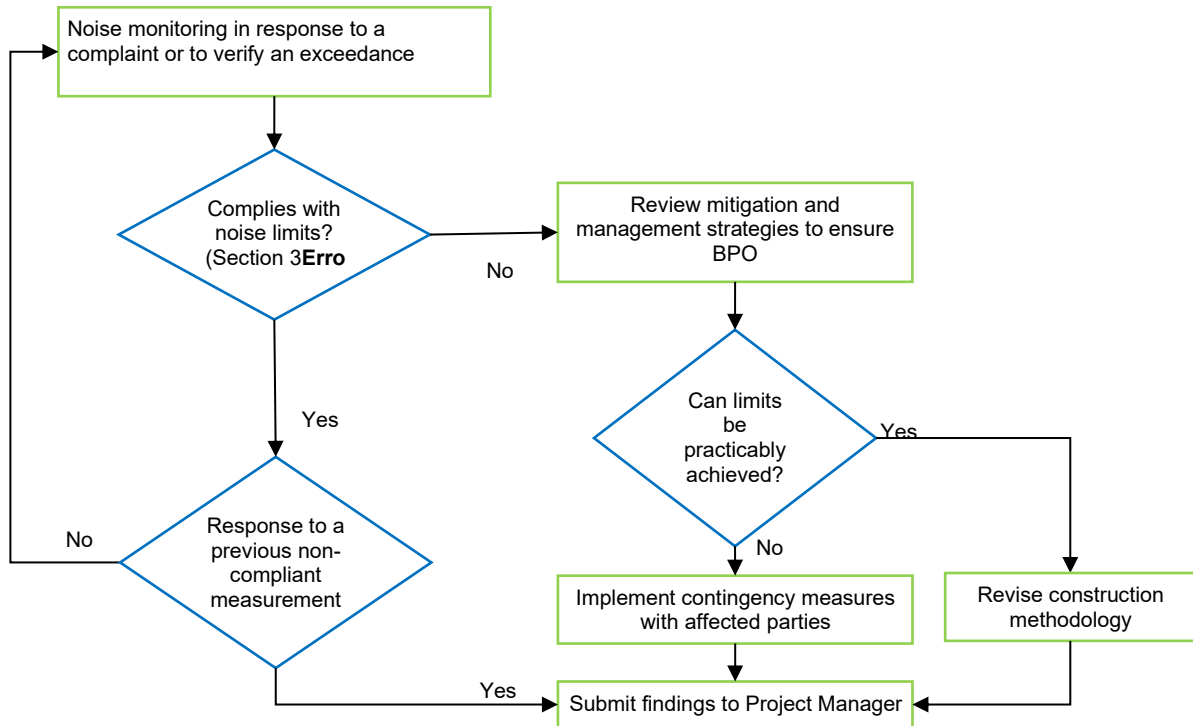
Noise monitoring in response to a complaint or to verify an exceedance

Complies with noise limits? (Section 3**Erro**

No

Review mitigation and management strategies to ensure BPO

Yes

Can limits be practicably achieved?

Yes

No

Response to a previous non-compliant measurement

No

Implement contingency measures with affected parties

Revise construction methodology

Yes

Submit findings to Project Manager